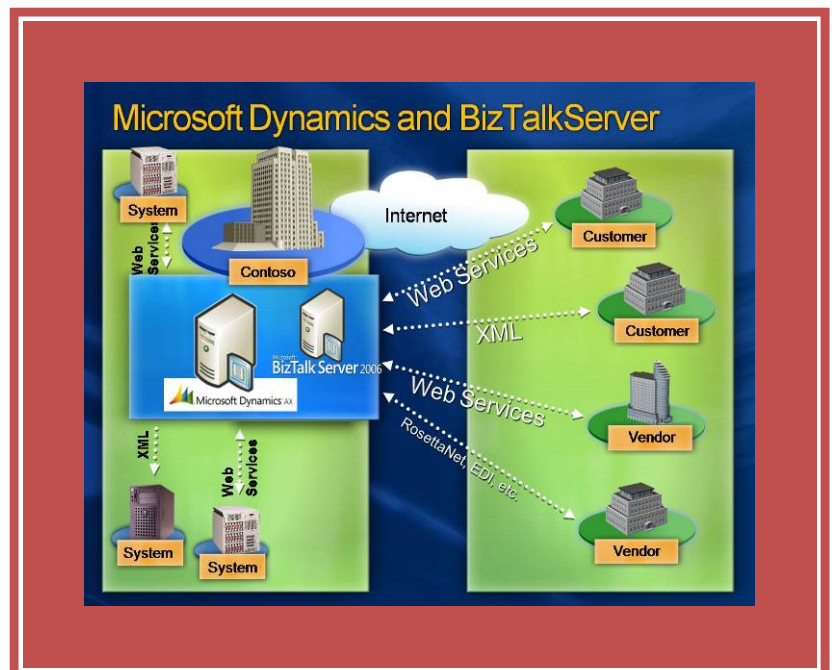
Microsoft Dynamics and BizTalkServer

System

Web Services

Contoso

Internet

Web Services

Customer

XML

Customer

Microsoft BizTalk Server 2006

Microsoft Dynamics AX

Web Services

Vendor

RosettaNet, EDI, etc.

Vendor

XML

Web Services

System

System